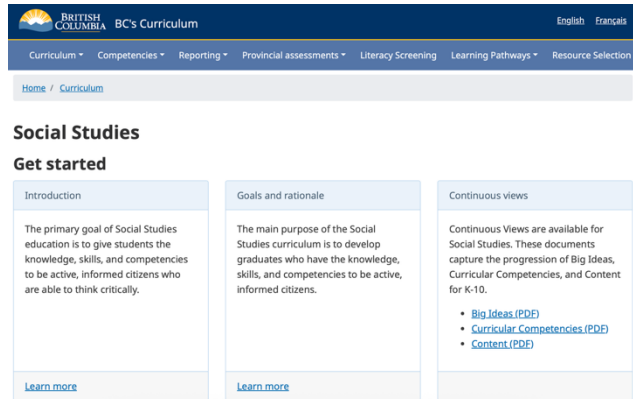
BRITISH COLUMBIA BC's Curriculum

English Français

Curriculum ▾ Competencies ▾ Reporting ▾ Provincial assessments ▾ Literacy Screening Learning Pathways ▾ Resource Selection

Home / Curriculum

Social Studies

Get started

Introduction

The primary goal of Social Studies education is to give students the knowledge, skills, and competencies to be active, informed citizens who are able to think critically.

Learn more

Goals and rationale

The main purpose of the Social Studies curriculum is to develop graduates who have the knowledge, skills, and competencies to be active, informed citizens.

Learn more

Continuous views

Continuous Views are available for Social Studies. These documents capture the progression of Big Ideas, Curricular Competencies, and Content for K-10.

- Big Ideas (PDF)
- Curricular Competencies (PDF)
- Content (PDF)